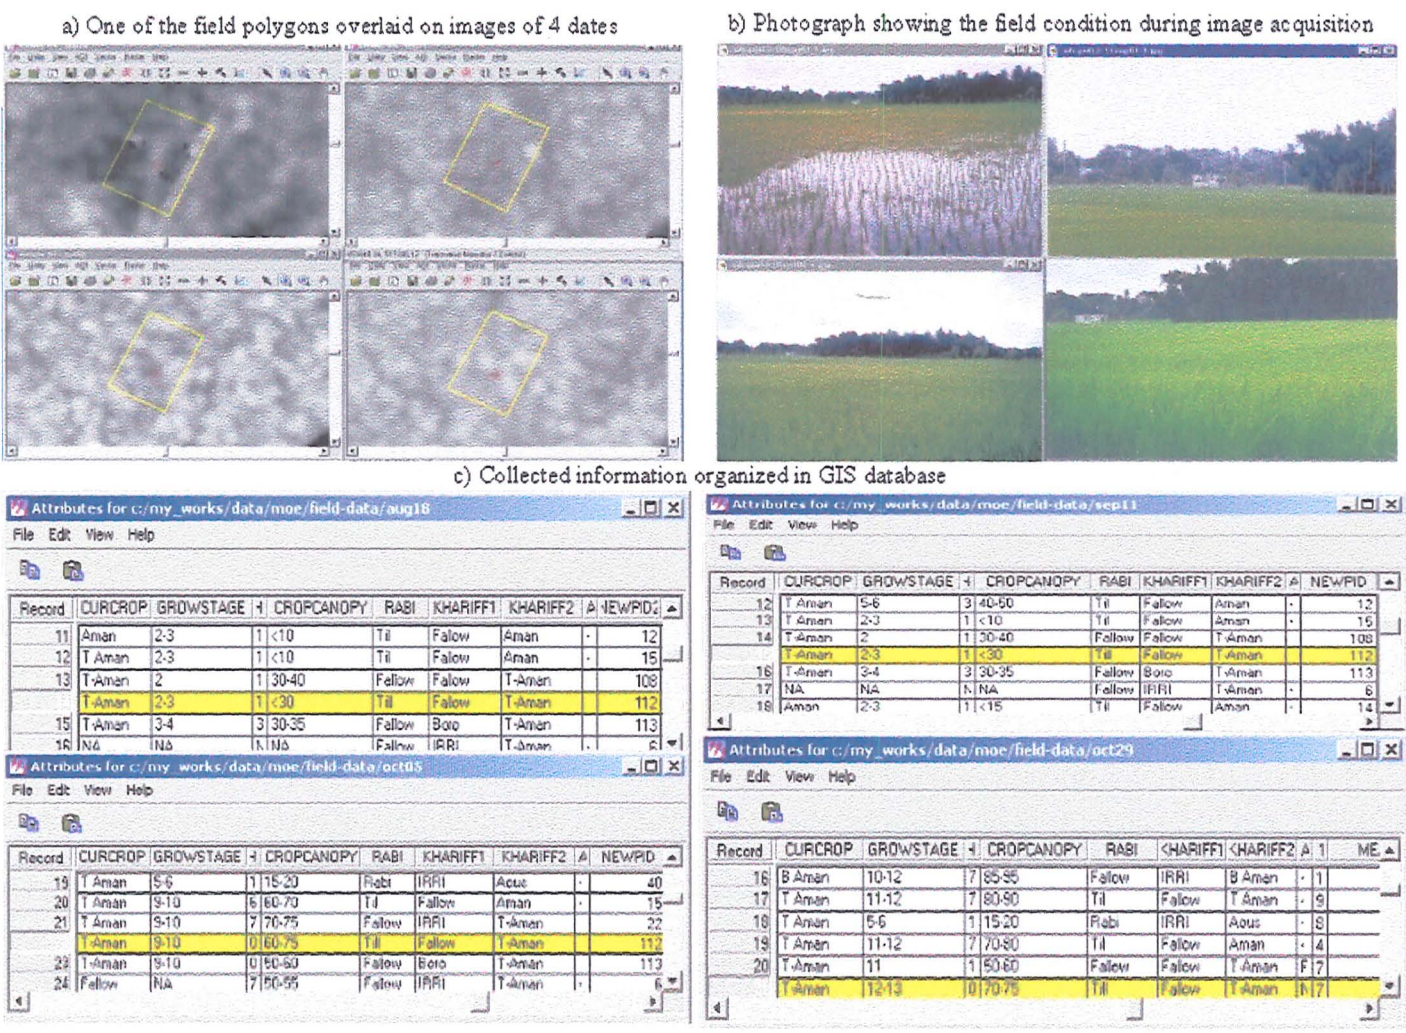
a) One of the field polygons overlaid on images of 4 dates

b) Photograph showing the field condition during image acquisition

c) Collected information organized in GIS database

Attributes for c:/my_works/data/moe/field-data/aug18

File Edit View Help

| Record | CURCROP | GROWSTAGE | | CROPCANOPY | RABI | KHARIFF1 | KHARIFF2 | A | NEWPID |
|---|---|---|---|---|---|---|---|---|---|
| 11 | Aman | 2-3 | 1 | <10 | Til | Fallow | Aman | - | 12 |
| 12 | T Aman | 2-3 | 1 | <10 | Til | Fallow | Aman | - | 15 |
| 13 | T-Aman | 2 | 1 | 30-40 | Fallow | Fallow | T-Aman | - | 108 |
| | T-Aman | 2-3 | 1 | <30 | Til | Fallow | T-Aman | - | 112 |
| 15 | T-Aman | 3-4 | 3 | 30-35 | Fallow | Boro | T-Aman | - | 113 |
| 16 | NA | NA | N | NA | Fallow | IRRI | T-Aman | - | 6 |

Attributes for c:/my_works/data/moe/field-data/sep11

File Edit View Help

| Record | CURCROP | GROWSTAGE | | CROPCANOPY | RABI | KHARIFF1 | KHARIFF2 | A | NEWPID |
|---|---|---|---|---|---|---|---|---|---|
| 12 | T Aman | 5-6 | 3 | 40-50 | Til | Fallow | Aman | - | 12 |
| 13 | T Aman | 2-3 | 1 | <10 | Til | Fallow | Aman | - | 15 |
| 14 | T-Aman | 2 | 1 | 30-40 | Fallow | Fallow | T-Aman | - | 108 |
| | T-Aman | 2-3 | 1 | <30 | Til | Fallow | T-Aman | - | 112 |
| 16 | T-Aman | 3-4 | 3 | 30-35 | Fallow | Boro | T-Aman | - | 113 |
| 17 | NA | NA | N | NA | Fallow | IRRI | T-Aman | - | 6 |
| 18 | Aman | 2-3 | 1 | <15 | Til | Fallow | Aman | - | 14 |

Attributes for c:/my_works/data/moe/field-data/oct05

File Edit View Help

| Record | CURCROP | GROWSTAGE | | CROPCANOPY | RABI | KHARIFF1 | KHARIFF2 | A | NEWPID |
|---|---|---|---|---|---|---|---|---|---|
| 19 | T Aman | 5-6 | 1 | 15-20 | Rabi | IRRI | Aous | - | 40 |
| 20 | T Aman | 9-10 | 6 | 60-70 | Til | Fallow | Aman | - | 15 |
| 21 | T Aman | 9-10 | 7 | 70-75 | Fallow | IRRI | T-Aman | - | 22 |
| | T-Aman | 9-10 | 0 | 60-75 | Til | Fallow | T-Aman | - | 112 |
| 23 | T-Aman | 9-10 | 0 | 50-60 | Fallow | Boro | T-Aman | - | 113 |
| 24 | Fallow | NA | 7 | 50-55 | Fallow | IRRI | T-Aman | - | 6 |

Attributes for c:/my_works/data/moe/field-data/oct29

File Edit View Help

| Record | CURCROP | GROWSTAGE | | CROPCANOPY | RABI | KHARIFF1 | KHARIFF2 | A | 1 | ME |
|---|---|---|---|---|---|---|---|---|---|---|
| 16 | B Aman | 10-12 | 7 | 85-95 | Fallow | IRRI | B Aman | - | 1 | |
| 17 | T Aman | 11-12 | 7 | 80-90 | Til | Fallow | T Aman | - | 9 | |
| 18 | T Aman | 5-6 | 1 | 15-20 | Rabi | IRRI | Aous | - | 8 | |
| 19 | T Aman | 11-12 | 7 | 70-80 | Til | Fallow | Aman | - | 4 | |
| 20 | T-Aman | 11 | 1 | 50-60 | Fallow | Fallow | T Aman | F | 7 | |
| | T-Aman | 12-13 | 0 | 70-75 | Til | Fallow | T Aman | N | 7 | |